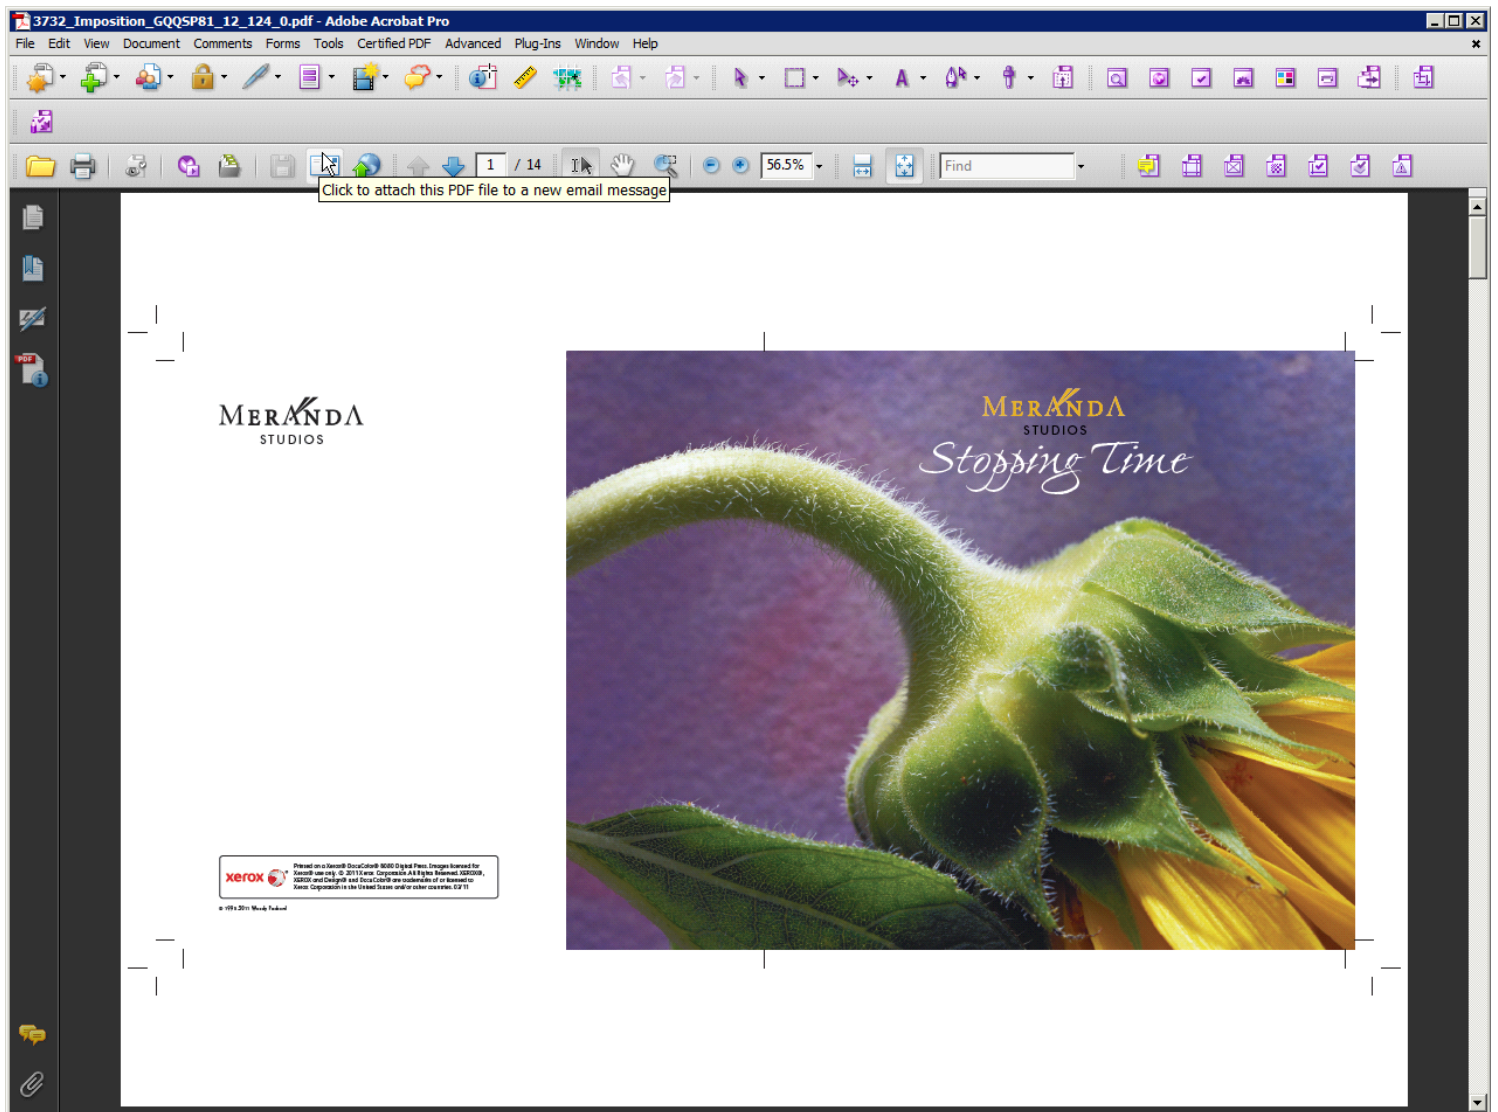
3732_Imposition_GQQSP81_12_124_0.pdf - Adobe Acrobat Pro

File Edit View Document Comments Forms Tools Certified PDF Advanced Plug-Ins Window Help

1 / 14 56.5% Find

Click to attach this PDF file to a new email message

MERANDA
STUDIOS

xerox
Printed on a Xerox® DocuColor® 8080 Digital Press. Images licensed for Xerox® use only. © 2011 Xerox Corporation. All Rights Reserved. XEROX®, XEROX and Design® and DocuColor® are trademarks of or licensed to Xerox Corporation in the United States and/or other countries. 02/11

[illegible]

MERANDA
STUDIOS
Stopping Time